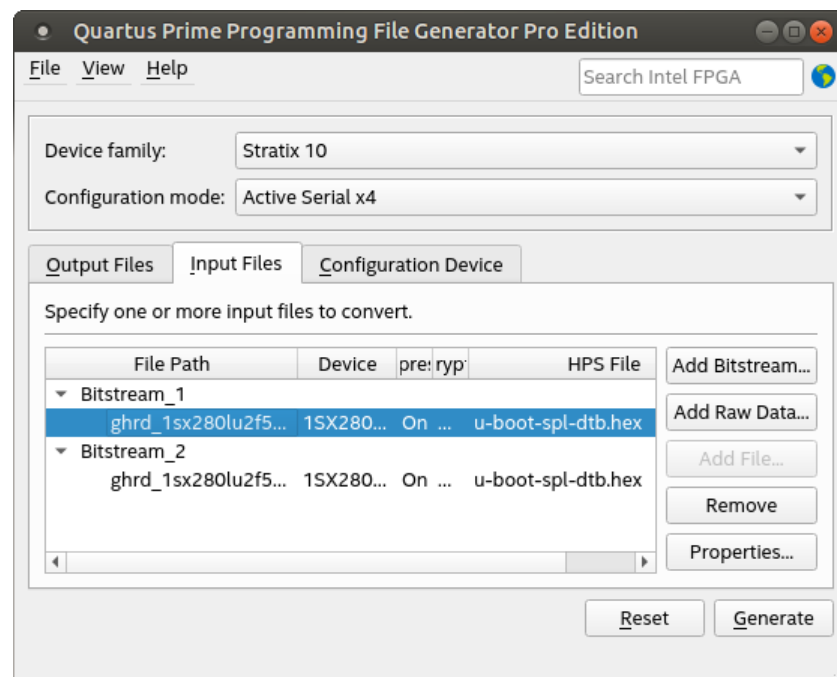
Quartus Prime Programming File Generator Pro Edition

File View Help

Search Intel FPGA

Device family: Stratix 10

Configuration mode: Active Serial x4

Output Files | Input Files | Configuration Device

Specify one or more input files to convert.

| File Path | Device | pres | ryp | HPS File |
|---|---|---|---|---|
| Bitstream_1 | | | | |
| ghrd_1sx280lu2f5... | 1SX280... | On | ... | u-boot-spl-dtb.hex |
| Bitstream_2 | | | | |
| ghrd_1sx280lu2f5... | 1SX280... | On | ... | u-boot-spl-dtb.hex |

Add Bitstream...

Add Raw Data...

Add File...

Remove

Properties...

Reset

Generate